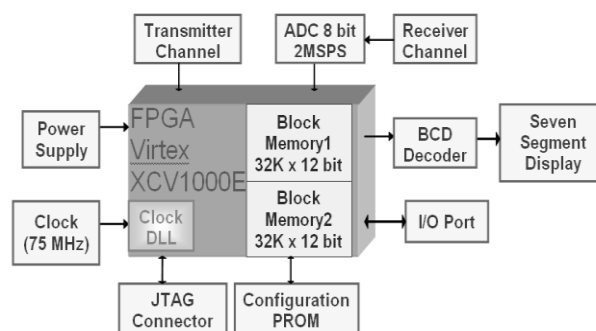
Transmitter Channel

ADC 8 bit 2MSPS

Receiver Channel

Power Supply

FPGA Virtex XCV1000E

Block Memory1 32K x 12 bit

BCD Decoder

Seven Segment Display

Clock (75 MHz)

Clock DLL

Block Memory2 32K x 12 bit

I/O Port

JTAG Connector

Configuration PROM